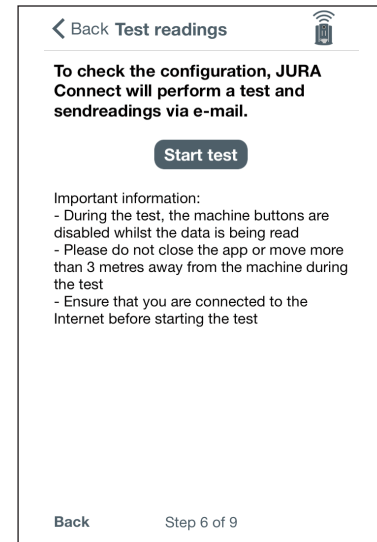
Back Test readings

To check the configuration, JURA Connect will perform a test and sendreadings via e-mail.

Start test

Important information:
- During the test, the machine buttons are disabled whilst the data is being read
- Please do not close the app or move more than 3 metres away from the machine during the test
- Ensure that you are connected to the Internet before starting the test

Back Step 6 of 9